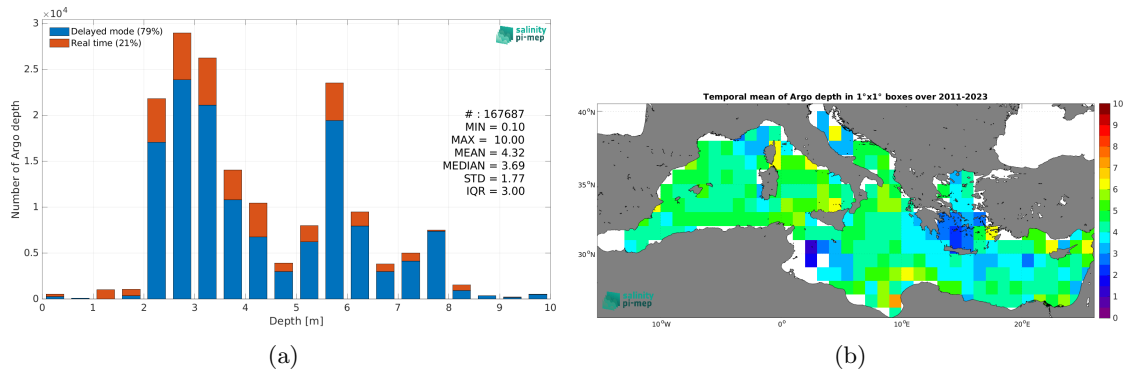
$\times 10^4$
3
2.5
2
1.5
1
0.5
0
Number of Argo depth
Delayed mode (79%)
Real time (21%)
salinity pi-mep
# : 167687
MIN = 0.10
MAX = 10.00
MEAN = 4.32
MEDIAN = 3.69
STD = 1.77
IQR = 3.00
0 1 2 3 4 5 6 7 8 9 10
Depth [m]
(a)

Temporal mean of Argo depth in 1°x1° boxes over 2011-2023
40°N
35°N
30°N
10°W 0° 10°E 20°E
salinity pi-mep
10
9
8
7
6
5
4
3
2
1
0
(b)